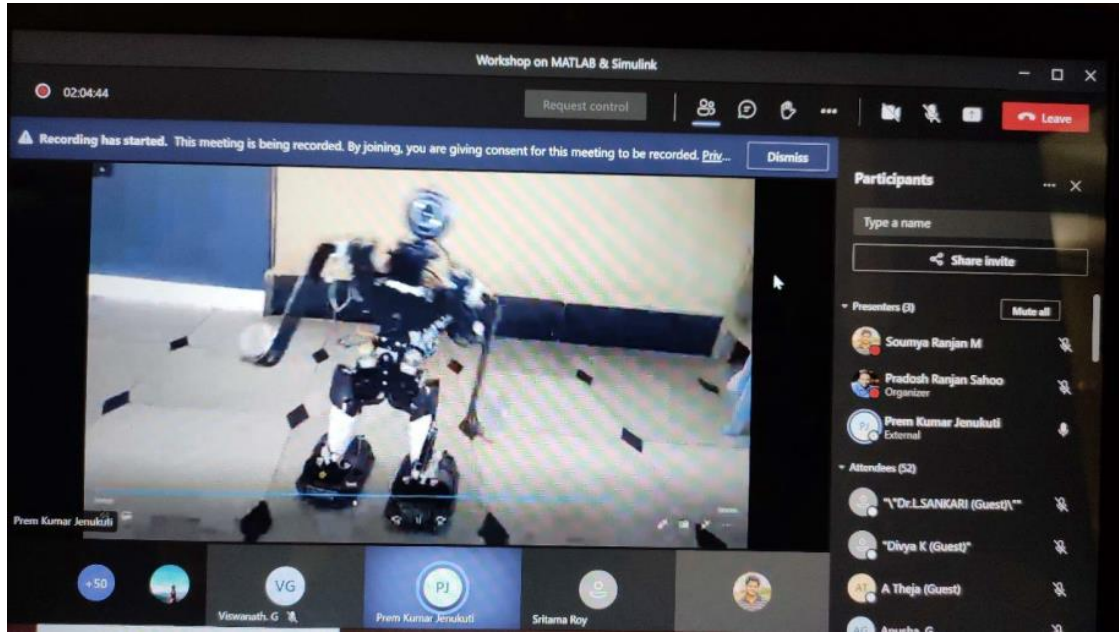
Workshop on MATLAB & Simulink

02:04:44

Request control

Leave

Recording has started. This meeting is being recorded. By joining, you are giving consent for this meeting to be recorded. Priv...

Dismiss

Participants

Type a name

Share invite

Presenters (3)

Mute all

Soumya Ranjan M

Pradosh Ranjan Sahoo
Organizer

PJ
Prem Kumar Jenukuti
External

Attendees (52)

"\"Dr.L.SANKARI (Guest)\""

"Divya K (Guest)"

AT
A Theja (Guest)

AG
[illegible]

Prem Kumar Jenukuti

+50

VG
Viswanath. G

PJ
Prem Kumar Jenukuti

Sritama Roy